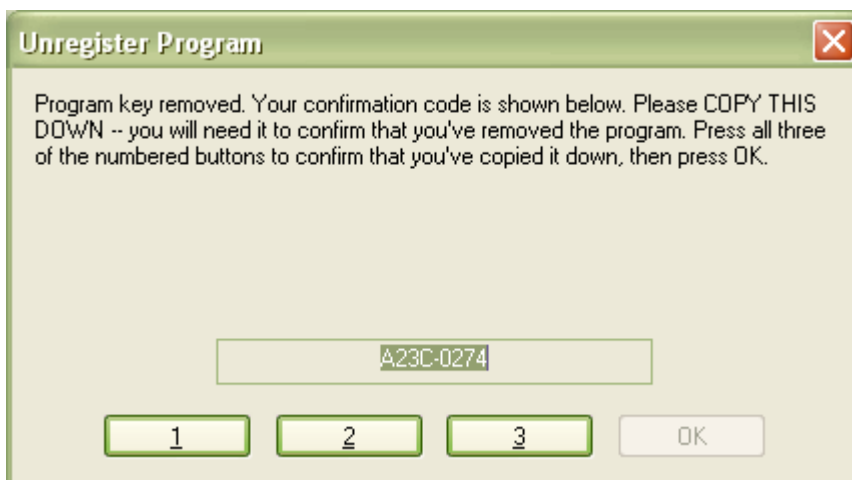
Unregister Program

Program key removed. Your confirmation code is shown below. Please COPY THIS DOWN -- you will need it to confirm that you've removed the program. Press all three of the numbered buttons to confirm that you've copied it down, then press OK.

A23C-0274

1 2 3 OK